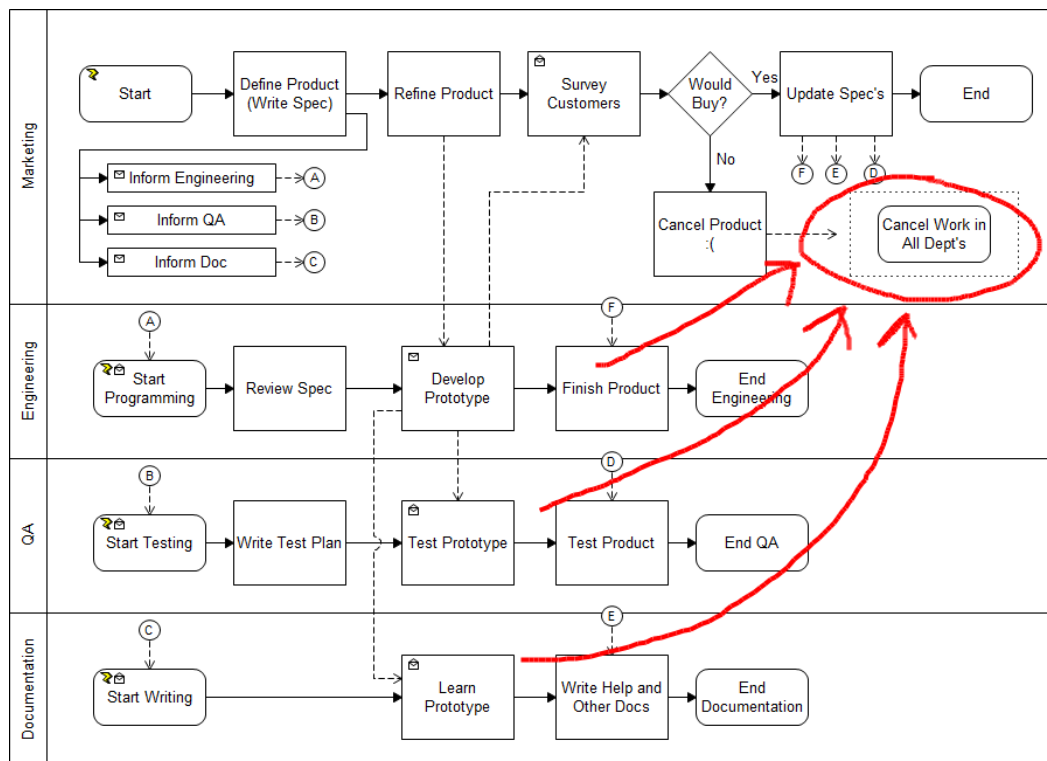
Marketing

Start

Define Product (Write Spec)

Refine Product

Survey Customers

Would Buy?

Yes

Update Spec's

End

No

Inform Engineering

A

Inform QA

B

Inform Doc

C

F

E

D

Cancel Product :(

Cancel Work in All Dept's

Engineering

A

Start Programming

Review Spec

Develop Prototype

F

Finish Product

End Engineering

QA

B

Start Testing

Write Test Plan

Test Prototype

D

Test Product

End QA

Documentation

C

Start Writing

Learn Prototype

E

Write Help and Other Docs

End Documentation